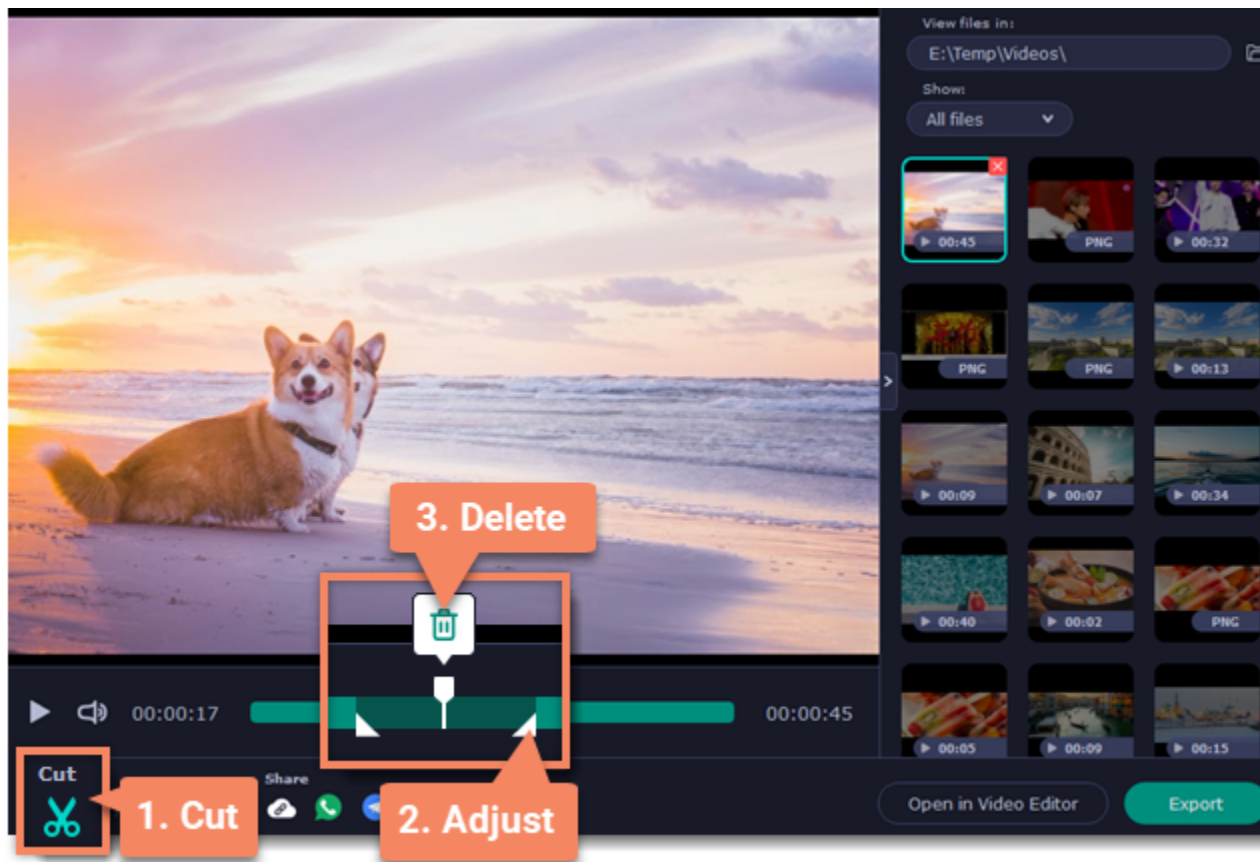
View files in:
E:\Temp\Videos\
Show:
All files

00:45
PNG
00:32
PNG
PNG
00:13
00:09
00:07
00:34
00:40
00:02
PNG
00:05
00:09
00:15

3. Delete

00:00:17
00:00:45

Cut
1. Cut
Share
2. Adjust
Open in Video Editor
Export